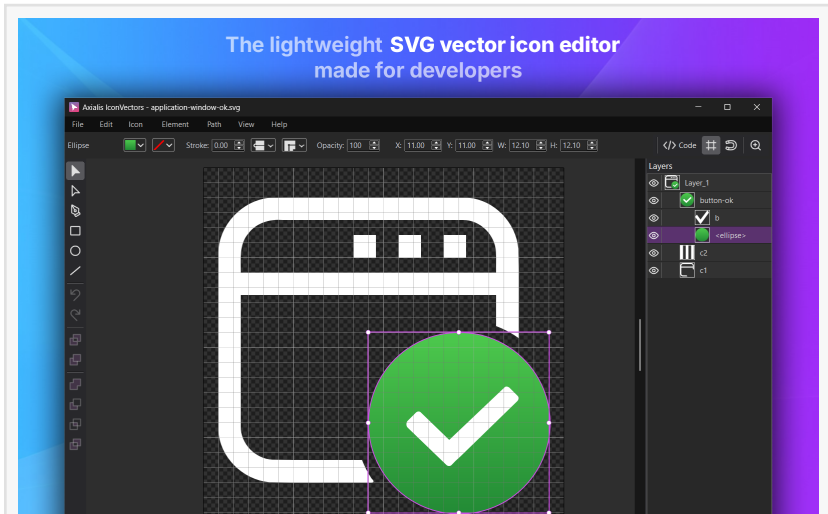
The lightweight SVG vector icon editor made for developers

Axialis IconVectors - application-window-ok.svg

File Edit Icon Element Path View Help

Ellipse Stroke: 0.00 Opacity: 100 X: 11.00 Y: 11.00 W: 12.10 H: 12.10 Code

Layers
Layer_1
button-ok
b
<ellipse>
c2
c1